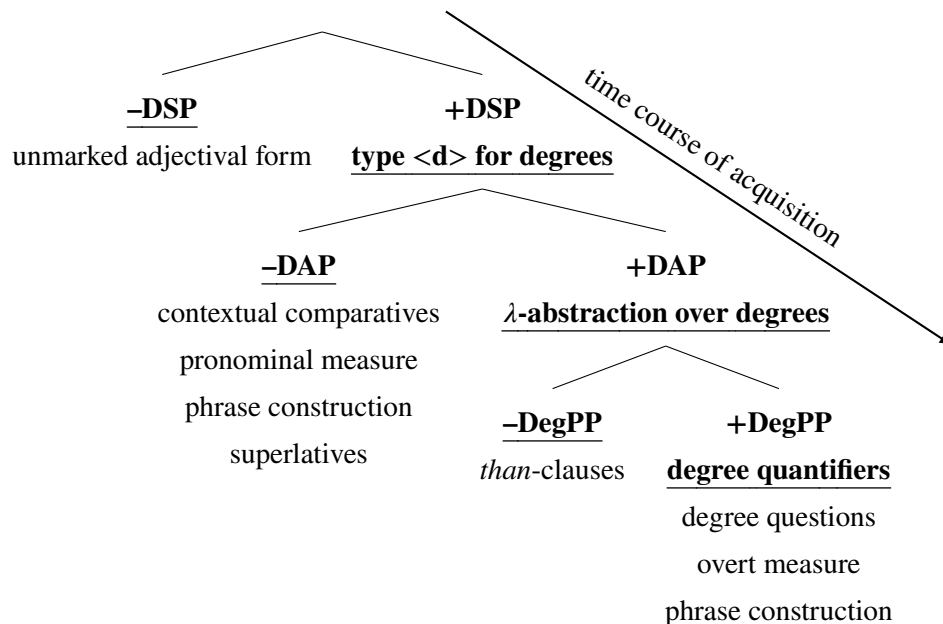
time course of acquisition

–DSP
unmarked adjectival form

+DSP
type <d> for degrees

–DAP
contextual comparatives
pronominal measure
phrase construction
superlatives

+DAP
$\lambda$-abstraction over degrees

–DegPP
than-clauses

+DegPP
degree quantifiers
degree questions
overt measure
phrase construction